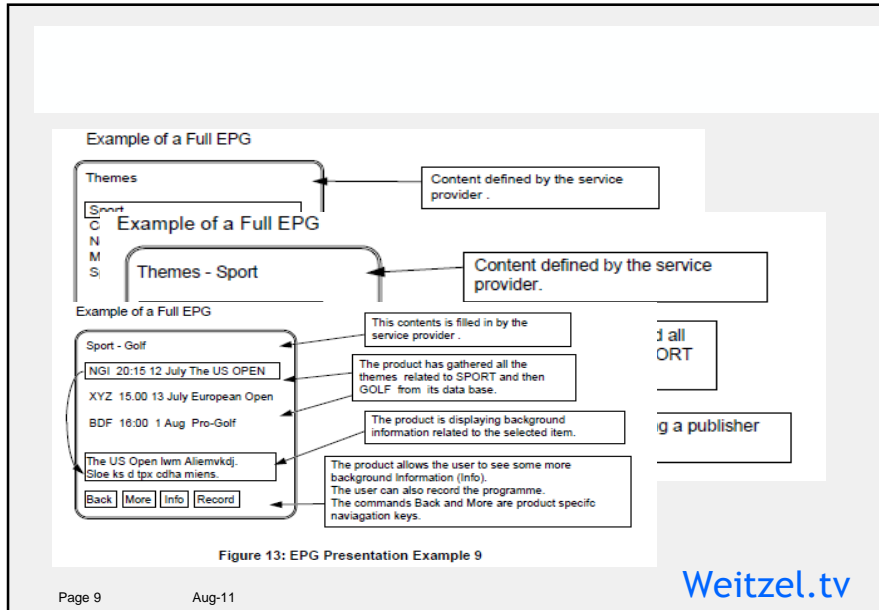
Example of a Full EPG

Themes

Sport

C

N

M

S

Content defined by the service provider .

Example of a Full EPG

Themes - Sport

Content defined by the service provider.

d all

ORT

g a publisher

Example of a Full EPG

Sport - Golf

NGI 20:15 12 July The US OPEN

XYZ 15.00 13 July European Open

BDF 16:00 1 Aug Pro-Golf

The US Open lwm Aliemvkdj. Sloe ks d tpx cdha miens.

Back More Info Record

This contents is filled in by the service provider .

The product has gathered all the themes related to SPORT and then GOLF from its data base.

The product is displaying background information related to the selected item.

The product allows the user to see some more background Information (Info).
The user can also record the programme.
The commands Back and More are product specifc naviagation keys.

Figure 13: EPG Presentation Example 9

Page 9 Aug-11

Weitzel.tv